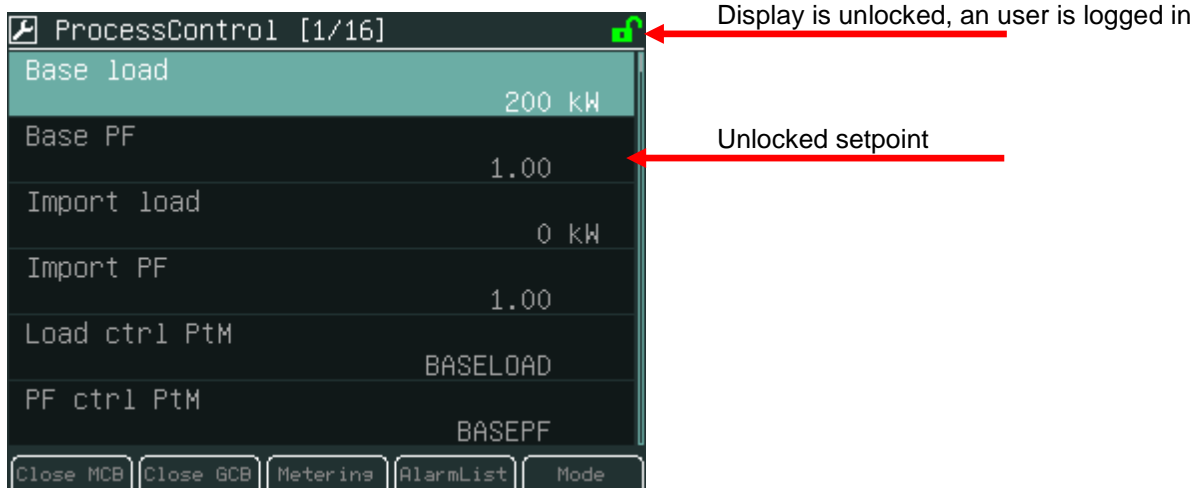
ProcessControl [1/16]

Display is unlocked, an user is logged in

Base load
200 kW

Base PF
1.00

Unlocked setpoint

Import load
0 kW

Import PF
1.00

Load ctrl PtM
BASELOAD

PF ctrl PtM
BASEPF

Close MCB
Close GCB
Metering
AlarmList
Mode